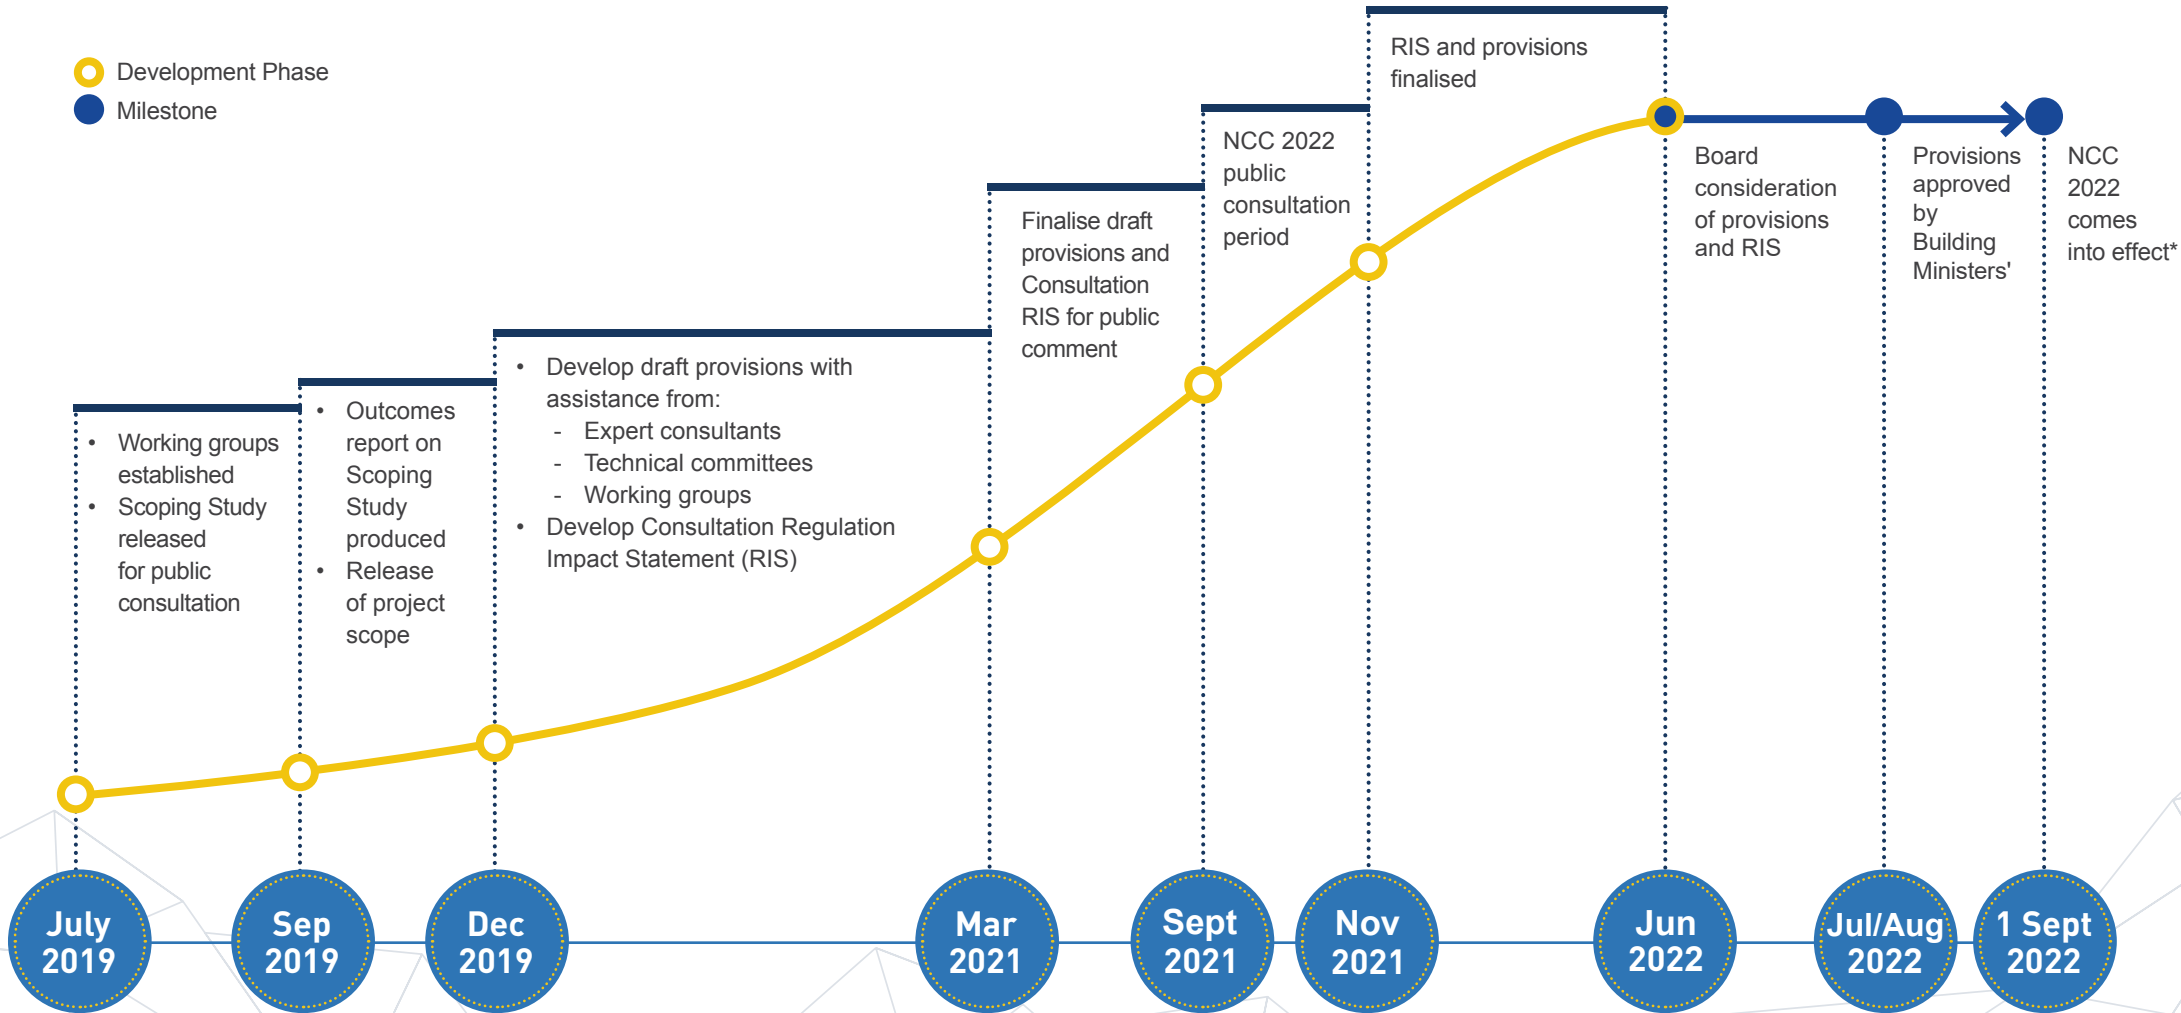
Development Phase
Milestone

RIS and provisions finalised

NCC 2022 public consultation period

Finalise draft provisions and Consultation RIS for public comment

- Develop draft provisions with assistance from:
  - Expert consultants
  - Technical committees
  - Working groups
- Develop Consultation Regulation Impact Statement (RIS)

- Outcomes report on Scoping Study produced
- Release of project scope

- Working groups established
- Scoping Study released for public consultation

Board consideration of provisions and RIS

Provisions approved by Building Ministers'

NCC 2022 comes into effect*

July 2019

Sep 2019

Dec 2019

Mar 2021

Sept 2021

Nov 2021

Jun 2022

Jul/Aug 2022

1 Sept 2022